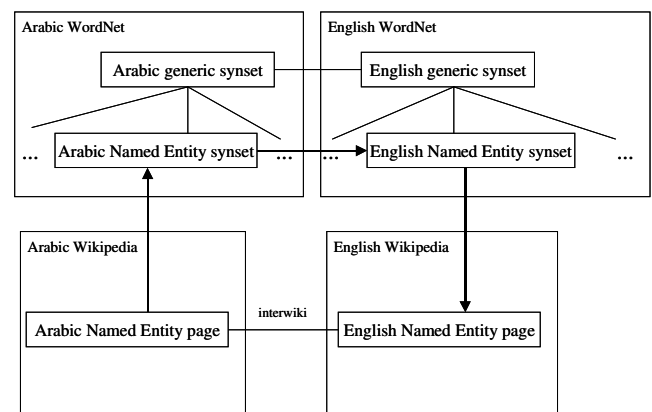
Arabic WordNet

Arabic generic synset

...

Arabic Named Entity synset

...

English WordNet

English generic synset

English Named Entity synset

...

Arabic Wikipedia

Arabic Named Entity page

interwiki

English Wikipedia

English Named Entity page